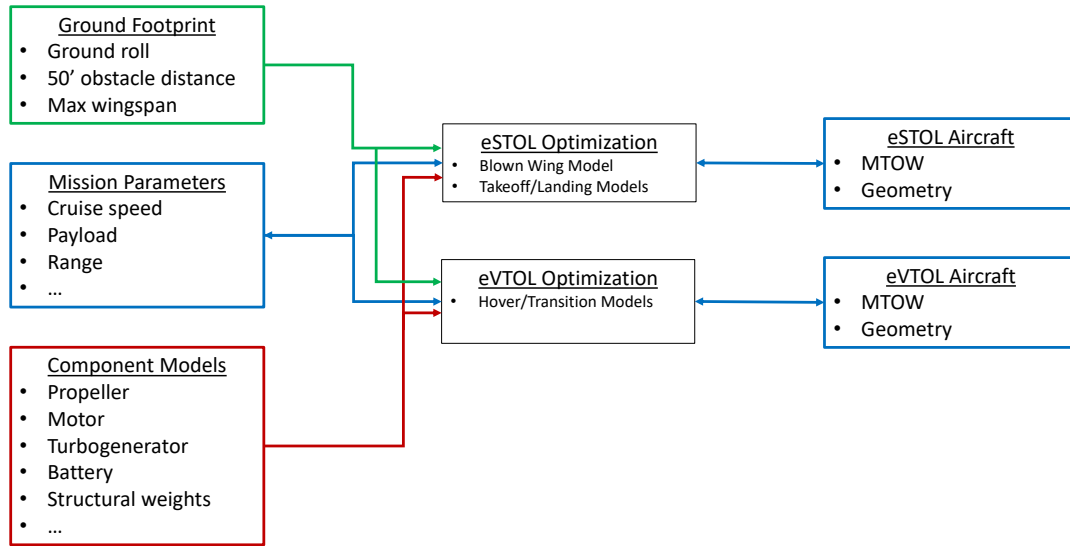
Ground Footprint
- Ground roll
- 50’ obstacle distance
- Max wingspan

Mission Parameters
- Cruise speed
- Payload
- Range
- …

Component Models
- Propeller
- Motor
- Turbogenerator
- Battery
- Structural weights
- …

eSTOL Optimization
- Blown Wing Model
- Takeoff/Landing Models

eVTOL Optimization
- Hover/Transition Models

eSTOL Aircraft
- MTOW
- Geometry

eVTOL Aircraft
- MTOW
- Geometry